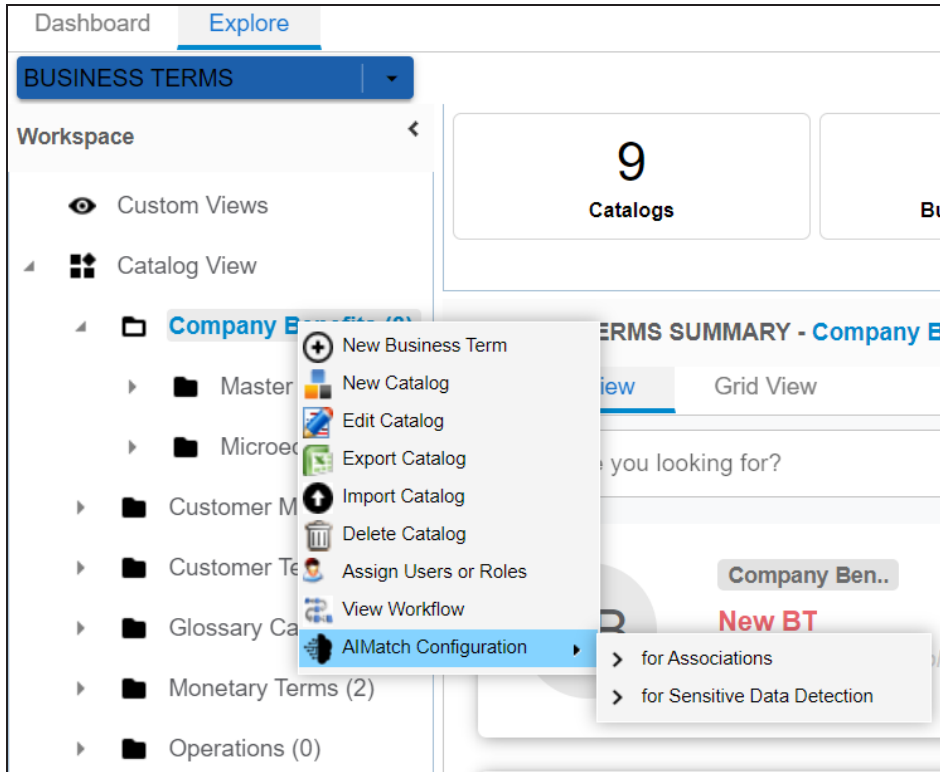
Dashboard Explore

BUSINESS TERMS

Workspace

Custom Views

Catalog View

Company B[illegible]

Master

Microe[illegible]

Customer M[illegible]

Customer Te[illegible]

Glossary Ca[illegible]

Monetary Terms (2)

Operations (0)

9
Catalogs

Bu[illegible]

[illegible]ERMS SUMMARY - Company B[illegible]

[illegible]iew Grid View

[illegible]e you looking for?

Company Ben..

New BT

New Business Term
New Catalog
Edit Catalog
Export Catalog
Import Catalog
Delete Catalog
Assign Users or Roles
View Workflow
AIMatch Configuration

for Associations
for Sensitive Data Detection